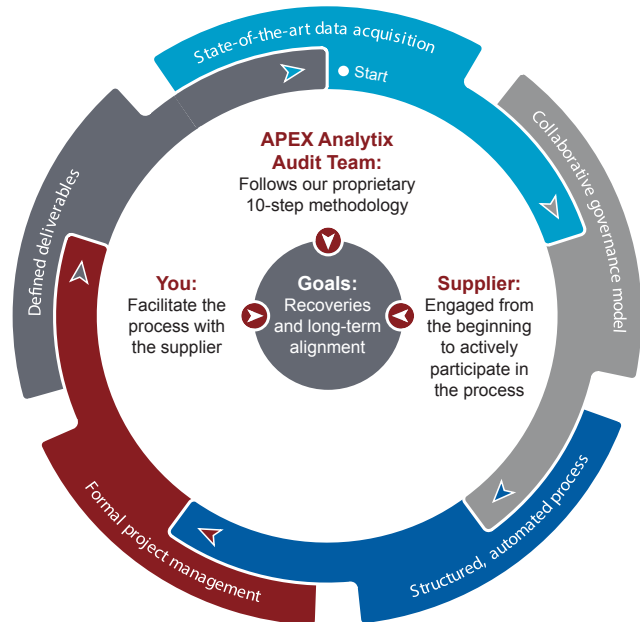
State-of-the-art data acquisition

Start

Collaborative governance model

Structured, automated process

Formal project management

Defined deliverables

APEX Analytix Audit Team:
Follows our proprietary 10-step methodology

You:
Facilitate the process with the supplier

Goals:
Recoveries and long-term alignment

Supplier:
Engaged from the beginning to actively participate in the process